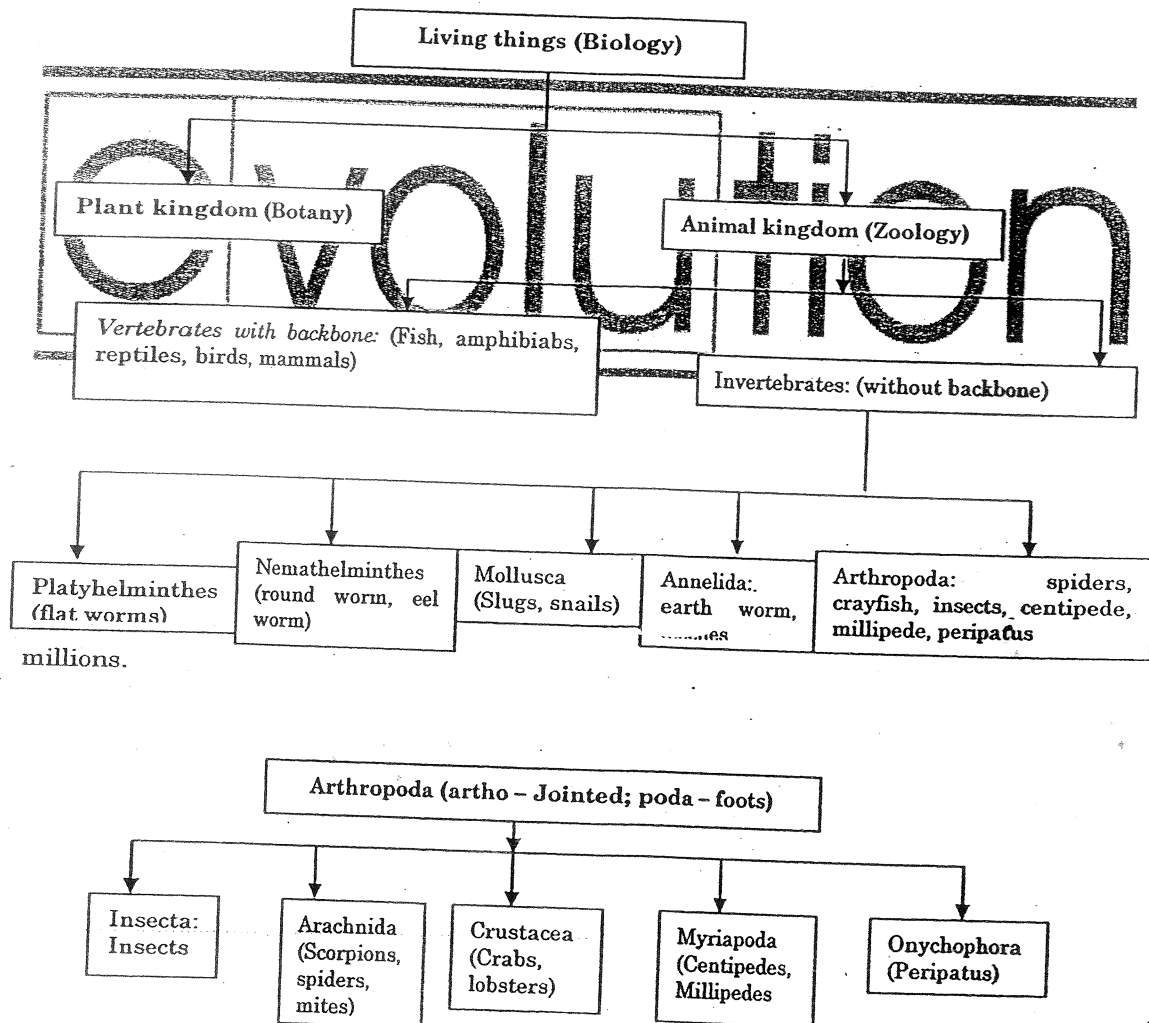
Living things (Biology)

evolution

Plant kingdom (Botany)

Animal kingdom (Zoology)

*Vertebrates with backbone:* (Fish, amphibiabs, reptiles, birds, mammals)

Invertebrates: (without backbone)

Platyhelminthes (flat worms)

Nemathelminthes (round worm, eel worm)

Mollusca (Slugs, snails)

Annelida: earth worm, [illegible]

Arthropoda: spiders, crayfish, insects, centipede, millipede, peripatus

millions.

Arthropoda (artho – Jointed; poda – foots)

Insecta: Insects

Arachnida (Scorpions, spiders, mites)

Crustacea (Crabs, lobsters)

Myriapoda (Centipedes, Millipedes

Onychophora (Peripatus)